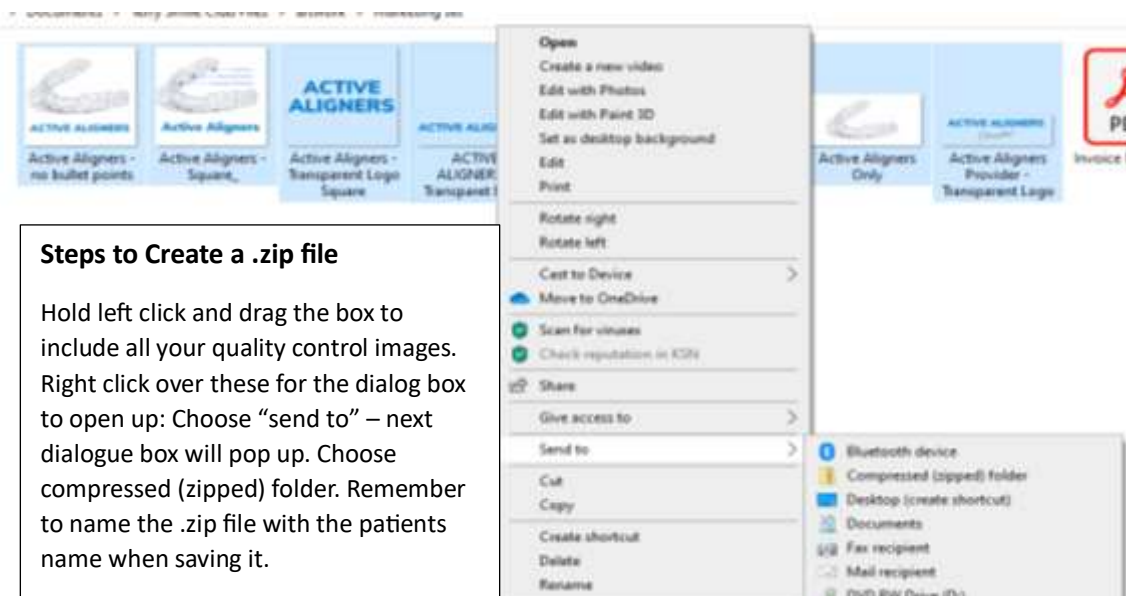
› Documents › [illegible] › Artwork › Marketing set

ACTIVE ALIGNERS
Active Aligners - no bullet points

Active Aligners
Active Aligners - Square_

ACTIVE ALIGNERS
Active Aligners - Transparent Logo Square

ACTIVE ALIGNERS
ACTIVE ALIGNERS Transparent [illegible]

Active Aligners Only

ACTIVE ALIGNERS
Active Aligners Provider - Transparent Logo

PI
Invoice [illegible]

Open
Create a new video
Edit with Photos
Edit with Paint 3D
Set as desktop background
Edit
Print
Rotate right
Rotate left
Cast to Device
Move to OneDrive
Scan for viruses
Check reputation in KSN
Share
Give access to
Send to
Cut
Copy
Create shortcut
Delete
Rename

Bluetooth device
Compressed (zipped) folder
Desktop (create shortcut)
Documents
Fax recipient
Mail recipient
DVD RW Drive (D:)

Steps to Create a .zip file

Hold left click and drag the box to include all your quality control images. Right click over these for the dialog box to open up: Choose “send to” – next dialogue box will pop up. Choose compressed (zipped) folder. Remember to name the .zip file with the patients name when saving it.